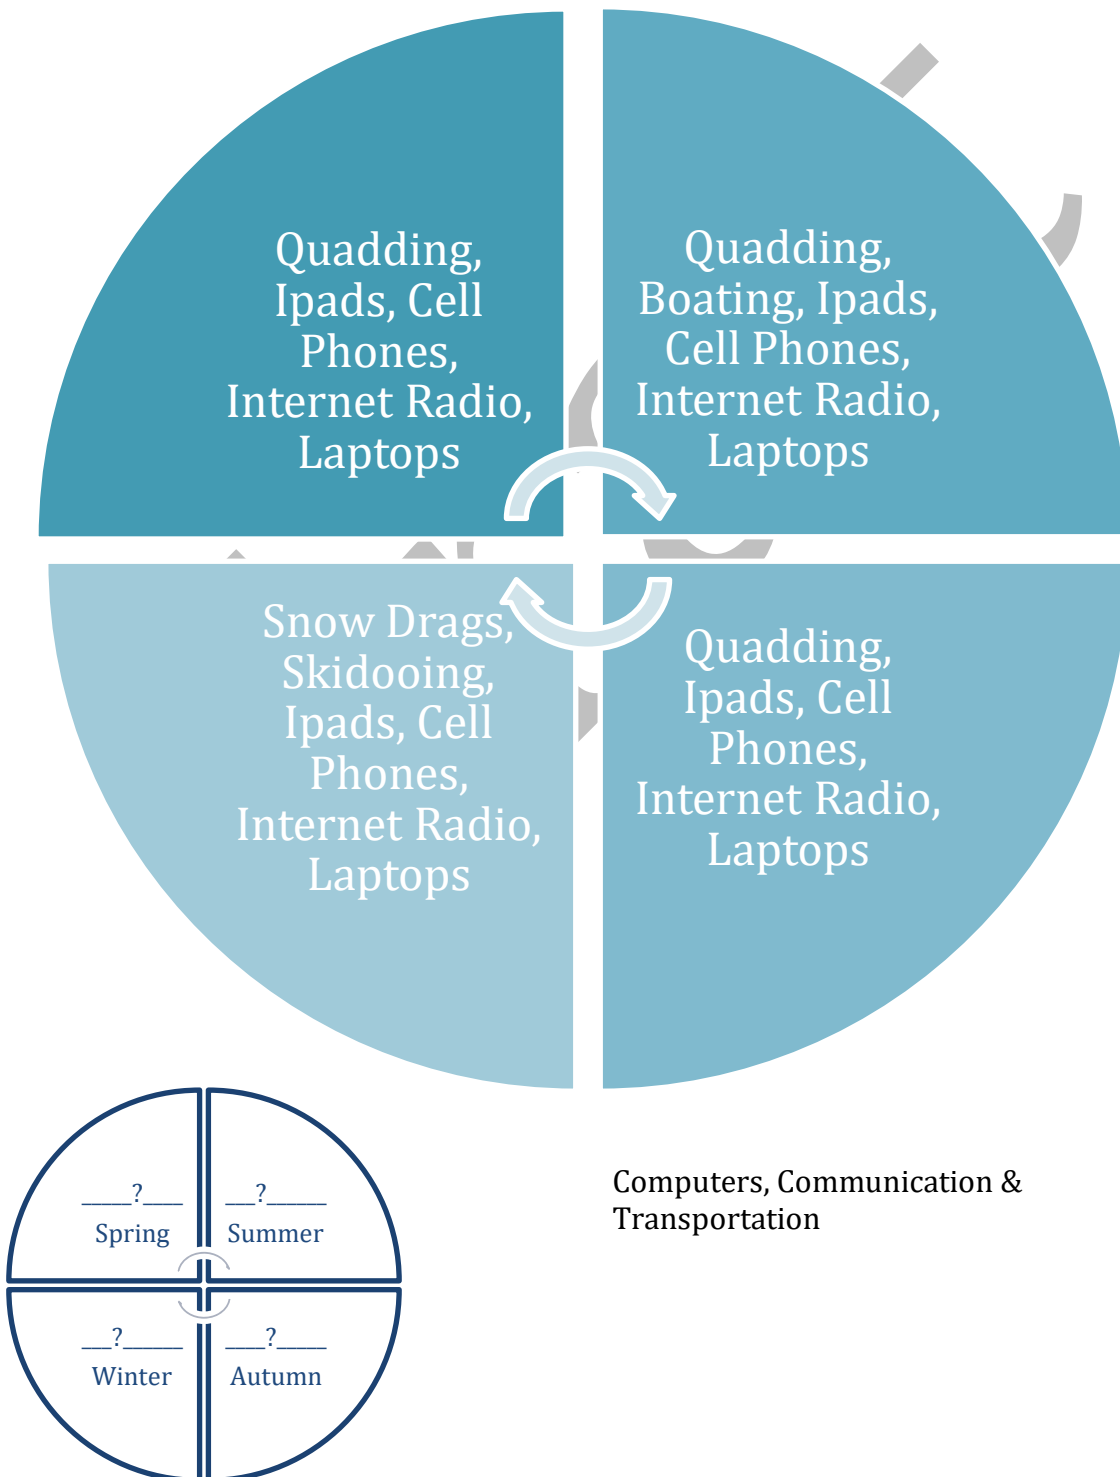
Quadding, Ipads, Cell Phones, Internet Radio, Laptops

Quadding, Boating, Ipads, Cell Phones, Internet Radio, Laptops

Snow Drags, Skidooing, Ipads, Cell Phones, Internet Radio, Laptops

Quadding, Ipads, Cell Phones, Internet Radio, Laptops

_____?____
Spring

___?_____
Summer

___?_____
Winter

____?____
Autumn

Computers, Communication & Transportation